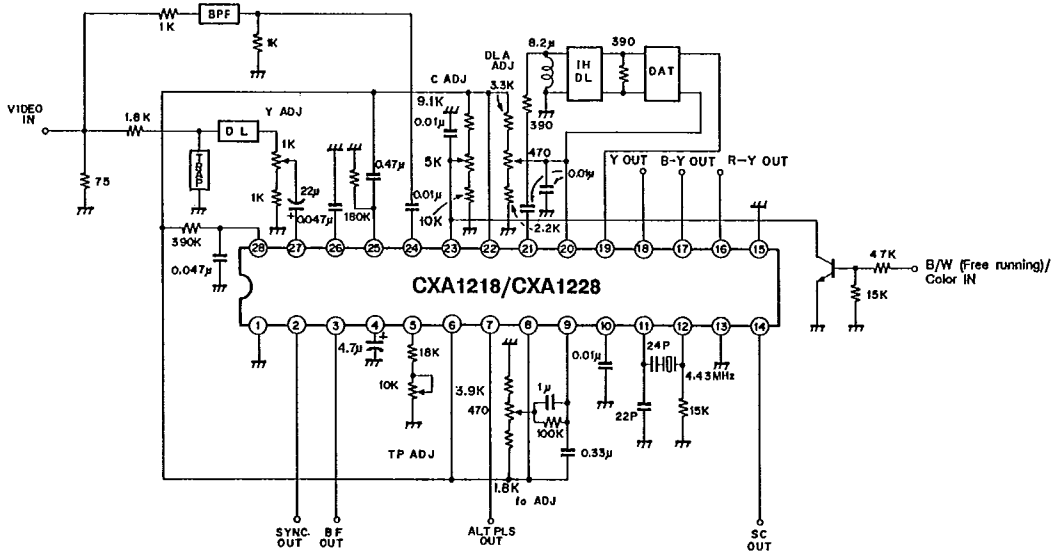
1K
BPF
1K
VIDEO IN
1.8K
75
Y ADJ
D L
TRAP
1K
1K
22μ
0.047μ
180K
0.47μ
C ADJ
9.1K
0.01μ
5K
0.01μ
10K
DL A ADJ
3.3K
8.2μ
390
1H DL
390
DAT
470
0.01μ
2.2K
Y OUT
B-Y OUT
R-Y OUT
390K
0.047μ
28
27
26
25
24
23
22
21
20
19
18
17
16
15
CXA1218/CXA1228
1
2
3
4
5
6
7
8
9
10
11
12
13
14
4.7μ
18K
10K
TP ADJ
3.9K
470
1μ
100K
0.33μ
1.8K
fo ADJ
0.01μ
24P
22P
4.43MHz
15K
47K
15K
B/W (Free running)/ Color IN
SYNC OUT
BF OUT
ALT PLS OUT
SC OUT